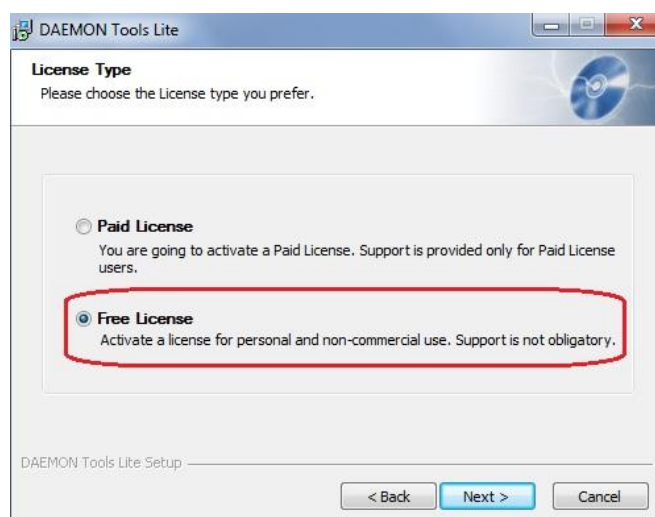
DAEMON Tools Lite

License Type
Please choose the License type you prefer.

Paid License
You are going to activate a Paid License. Support is provided only for Paid License users.

Free License
Activate a license for personal and non-commercial use. Support is not obligatory.

DAEMON Tools Lite Setup

< Back
Next >
Cancel